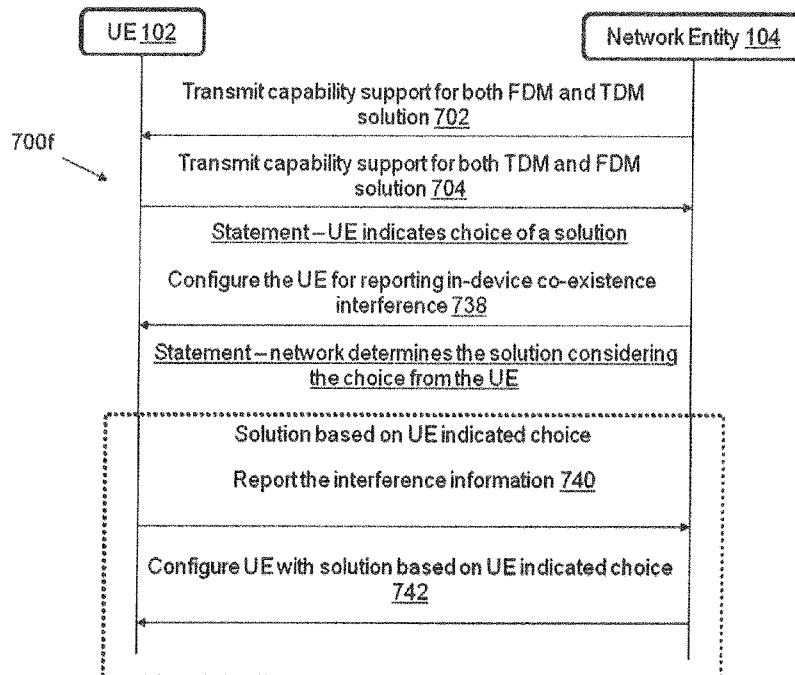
UE 102

Network Entity 104

700f

Transmit capability support for both FDM and TDM solution 702

Transmit capability support for both TDM and FDM solution 704

Statement – UE indicates choice of a solution

Configure the UE for reporting in-device co-existence interference 738

Statement – network determines the solution considering the choice from the UE

Solution based on UE indicated choice

Report the interference information 740

Configure UE with solution based on UE indicated choice 742